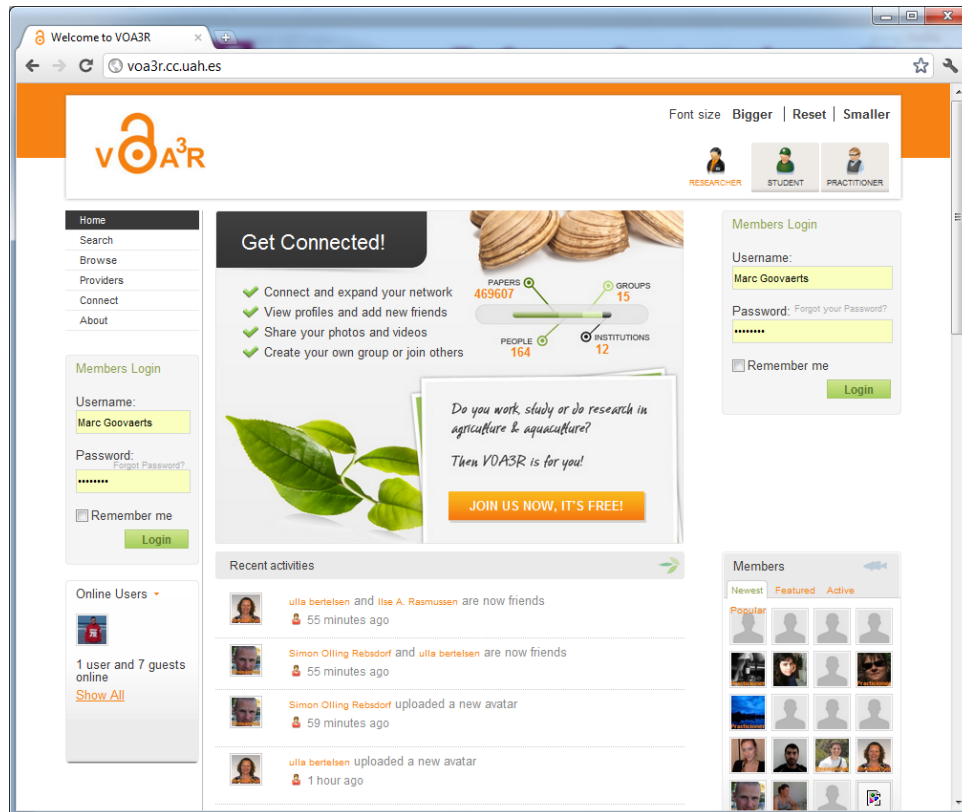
Welcome to VOA3R

voa3r.cc.uah.es

Font size Bigger | Reset | Smaller

VOA³R

RESEARCHER STUDENT PRACTITIONER

Home
Search
Browse
Providers
Connect
About

Members Login

Username:
Marc Goovaerts

Password: Forgot Password?
••••••••

Remember me

Login

Online Users

1 user and 7 guests online
Show All

Get Connected!

Connect and expand your network
View profiles and add new friends
Share your photos and videos
Create your own group or join others

PAPERS 469607
GROUPS 15
PEOPLE 164
INSTITUTIONS 12

Do you work, study or do research in agriculture & aquaculture?

Then VOA3R is for you!

JOIN US NOW, IT'S FREE!

Recent activities

ulla bertelsen and Ilse A. Rasmussen are now friends
55 minutes ago

Simon Olling Rebsdorf and ulla bertelsen are now friends
55 minutes ago

Simon Olling Rebsdorf uploaded a new avatar
59 minutes ago

ulla bertelsen uploaded a new avatar
1 hour ago

Members Login

Username:
Marc Goovaerts

Password: Forgot your Password?
••••••••

Remember me

Login

Members

Newest Featured Active Popular